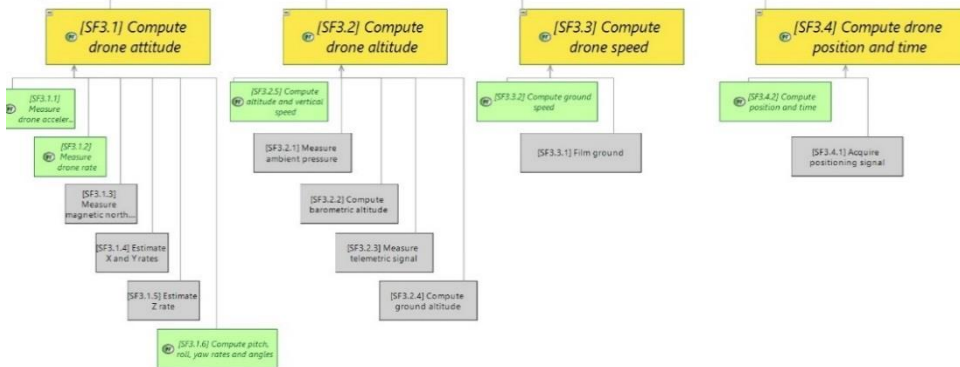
[SF3.1] Compute drone attitude

[SF3.1.1] Measure drone acceler...

[SF3.1.2] Measure drone rate

[SF3.1.3] Measure magnetic north...

[SF3.1.4] Estimate X and Y rates

[SF3.1.5] Estimate Z rate

[SF3.1.6] Compute pitch, roll, yaw rates and angles

[SF3.2] Compute drone altitude

[SF3.2.5] Compute altitude and vertical speed

[SF3.2.1] Measure ambient pressure

[SF3.2.2] Compute barometric altitude

[SF3.2.3] Measure telemetric signal

[SF3.2.4] Compute ground altitude

[SF3.3] Compute drone speed

[SF3.3.2] Compute ground speed

[SF3.3.1] Film ground

[SF3.4] Compute drone position and time

[SF3.4.2] Compute position and time

[SF3.4.1] Acquire positioning signal